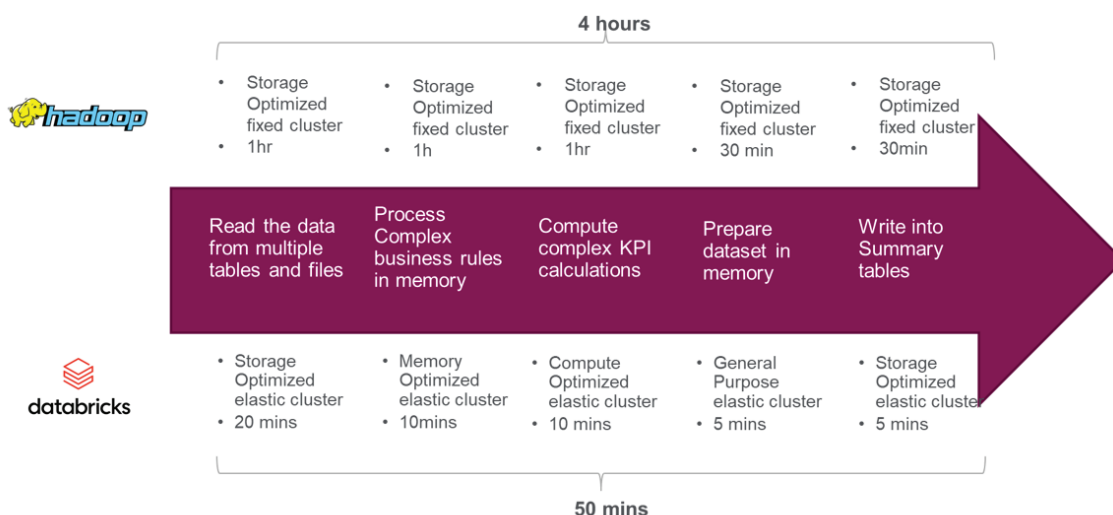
4 hours

hadoop

- Storage Optimized fixed cluster
- 1hr

- Storage Optimized fixed cluster
- 1h

- Storage Optimized fixed cluster
- 1hr

- Storage Optimized fixed cluster
- 30 min

- Storage Optimized fixed cluster
- 30min

Read the data from multiple tables and files

Process Complex business rules in memory

Compute complex KPI calculations

Prepare dataset in memory

Write into Summary tables

databricks

- Storage Optimized elastic cluster
- 20 mins

- Memory Optimized elastic cluster
- 10mins

- Compute Optimized elastic cluster
- 10 mins

- General Purpose elastic cluster
- 5 mins

- Storage Optimized elastic cluster
- 5 mins

50 mins